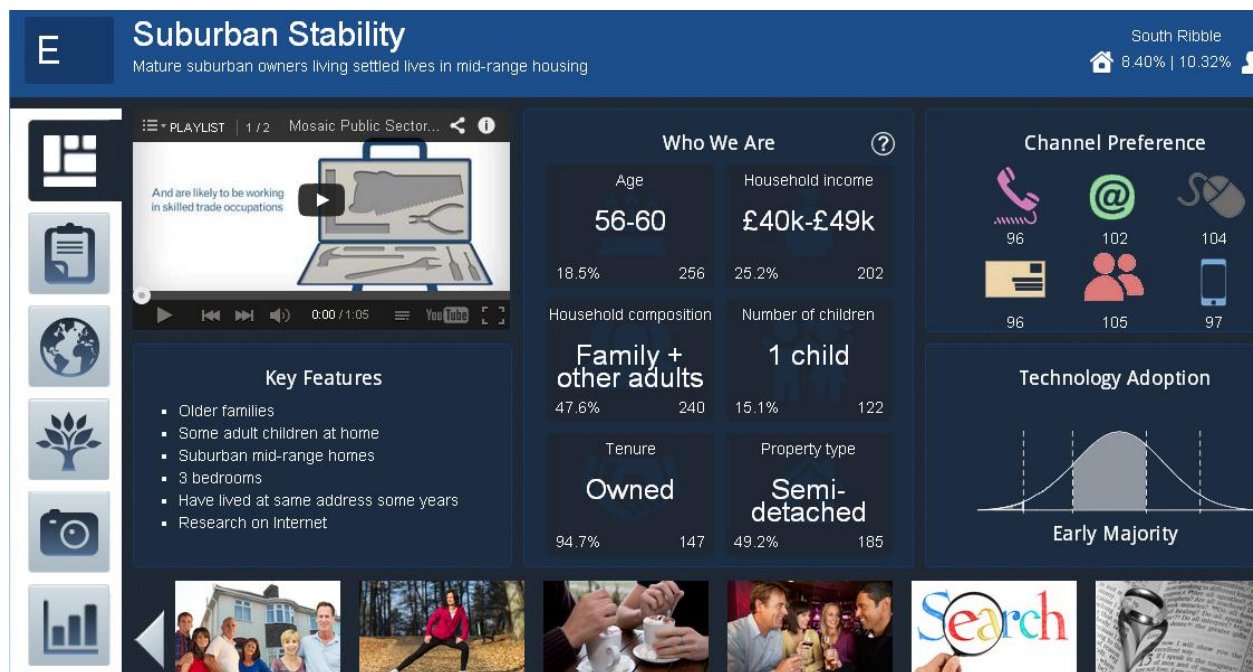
E

Suburban Stability

Mature suburban owners living settled lives in mid-range housing

South Ribble

8.40% | 10.32%

PLAYLIST | 1 / 2 Mosaic Public Sector...

And are likely to be working in skilled trade occupations

0:00 / 1:05

Key Features

- Older families
- Some adult children at home
- Suburban mid-range homes
- 3 bedrooms
- Have lived at same address some years
- Research on Internet

Who We Are

| Age | Household income |
|---|---|
| 56-60 | £40k-£49k |
| 18.5% 256 | 25.2% 202 |
| Household composition | Number of children |
| Family + other adults | 1 child |
| 47.6% 240 | 15.1% 122 |
| Tenure | Property type |
| Owned | Semi-detached |
| 94.7% 147 | 49.2% 185 |

Channel Preference

96 102 104
96 105 97

Technology Adoption

Early Majority

Search